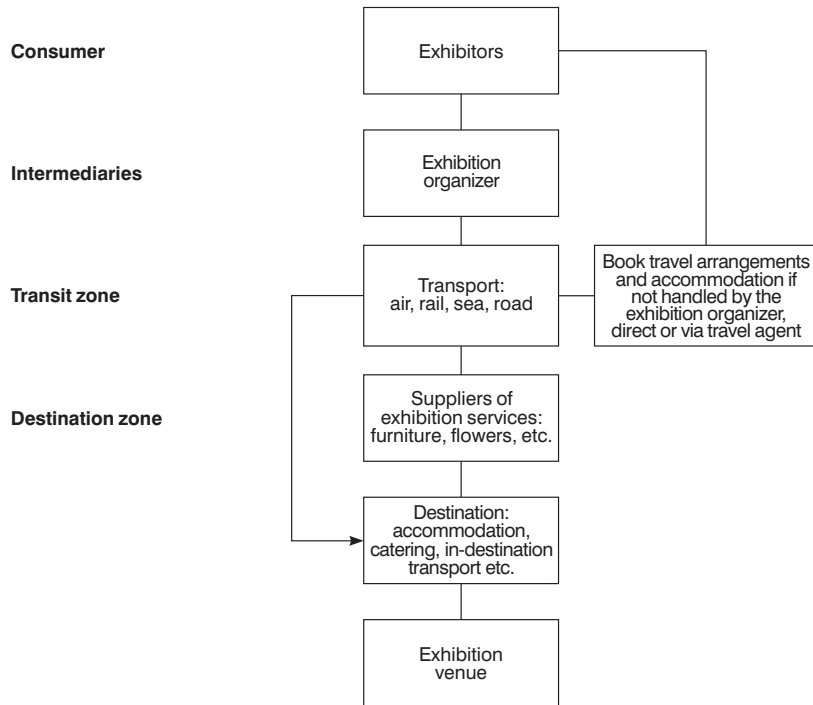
Consumer

Exhibitors

Intermediaries

Exhibition organizer

Transit zone

Transport: air, rail, sea, road

Book travel arrangements and accommodation if not handled by the exhibition organizer, direct or via travel agent

Destination zone

Suppliers of exhibition services: furniture, flowers, etc.

Destination: accommodation, catering, in-destination transport etc.

Exhibition venue